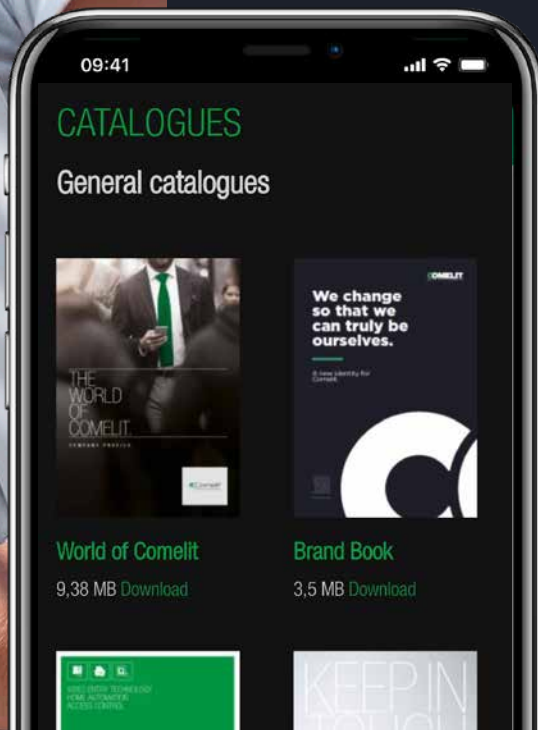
09:41

CATALOGUES

General catalogues

THE WORLD OF COMELIT

COMPANY PROFILE

Comelit

COMELIT

We change so that we can truly be ourselves.

A new identity for Comelit

World of Comelit

9,38 MB Download

Brand Book

3,5 MB Download

VIDEO ENTRY TECHNOLOGY
HOME AUTOMATION
ACCESS CONTROL

KEEP IN
TOUCH
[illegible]